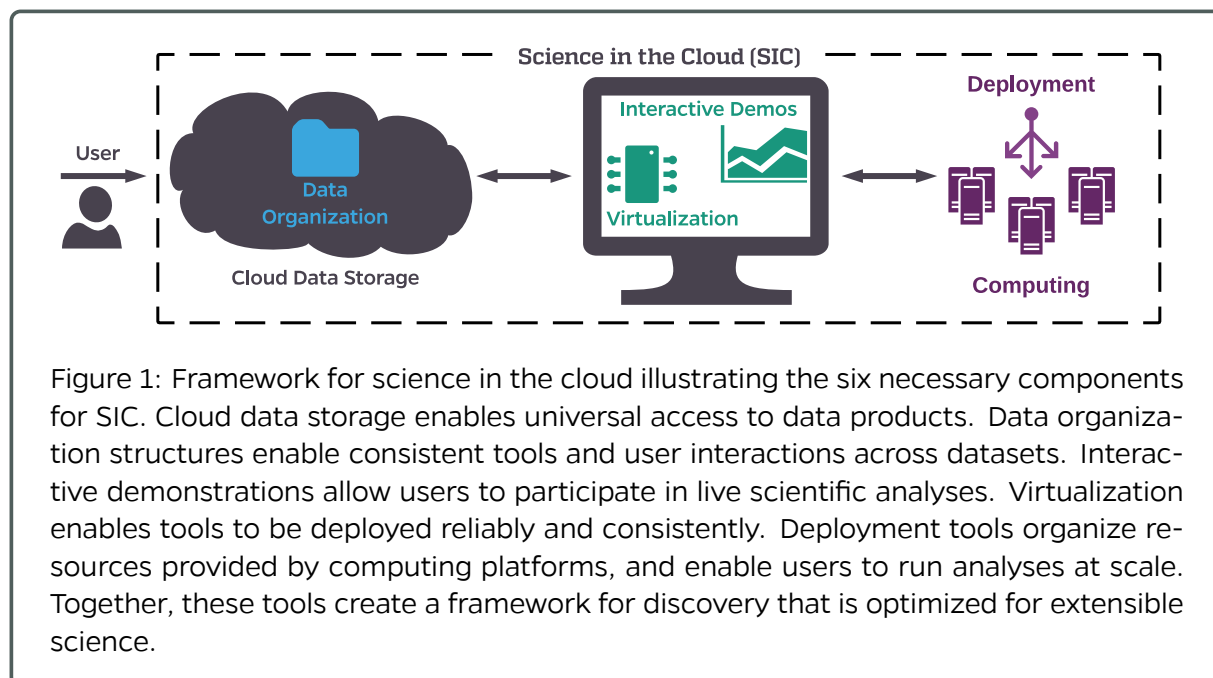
Science in the Cloud (SIC)

User

Data Organization

Cloud Data Storage

Interactive Demos

Virtualization

Deployment

Computing

Figure 1: Framework for science in the cloud illustrating the six necessary components for SIC. Cloud data storage enables universal access to data products. Data organization structures enable consistent tools and user interactions across datasets. Interactive demonstrations allow users to participate in live scientific analyses. Virtualization enables tools to be deployed reliably and consistently. Deployment tools organize resources provided by computing platforms, and enable users to run analyses at scale. Together, these tools create a framework for discovery that is optimized for extensible science.